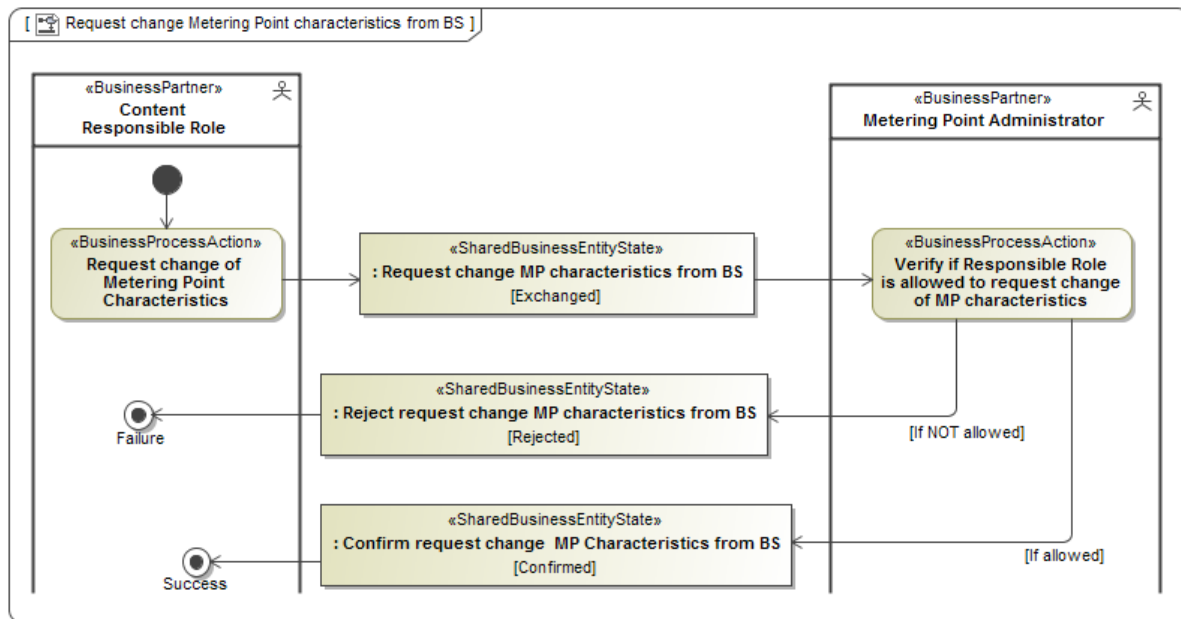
[ Request change Metering Point characteristics from BS ]

«BusinessPartner»
Content Responsible Role

«BusinessPartner»
Metering Point Administrator

«BusinessProcessAction»
Request change of Metering Point Characteristics

«SharedBusinessEntityState»
: Request change MP characteristics from BS
[Exchanged]

«BusinessProcessAction»
Verify if Responsible Role is allowed to request change of MP characteristics

«SharedBusinessEntityState»
: Reject request change MP characteristics from BS
[Rejected]

Failure

[If NOT allowed]

«SharedBusinessEntityState»
: Confirm request change MP Characteristics from BS
[Confirmed]

Success

[If allowed]